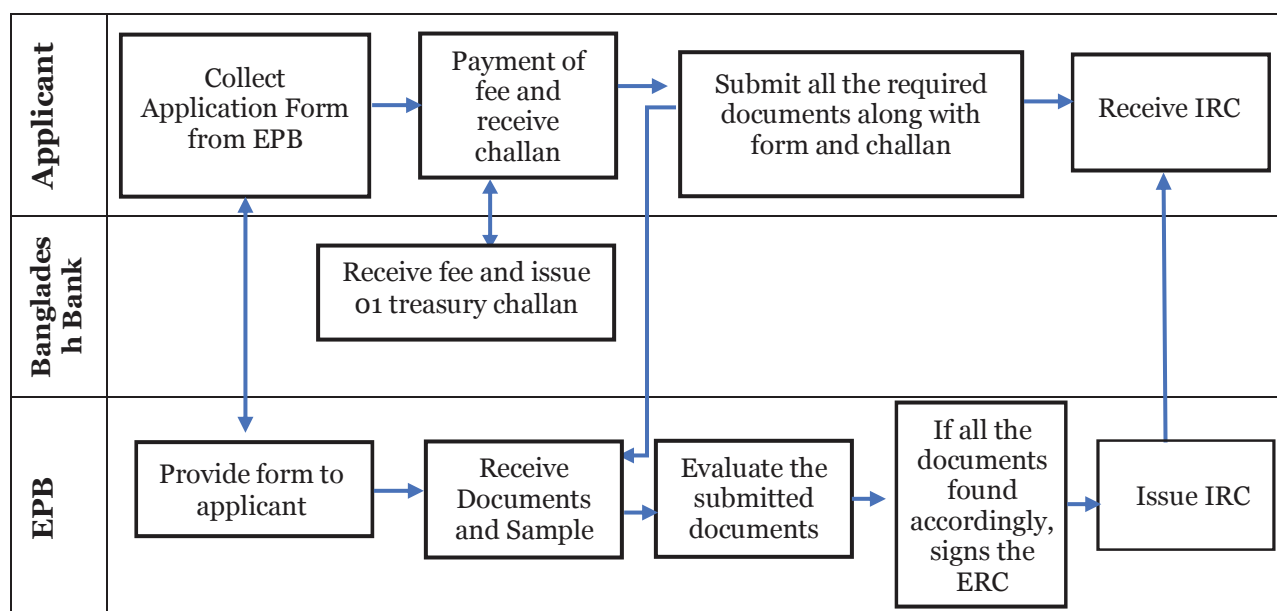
Applicant

Collect Application Form from EPB

Payment of fee and receive challan

Submit all the required documents along with form and challan

Receive IRC

Banglades h Bank

Receive fee and issue 01 treasury challan

EPB

Provide form to applicant

Receive Documents and Sample

Evaluate the submitted documents

If all the documents found accordingly, signs the ERC

Issue IRC